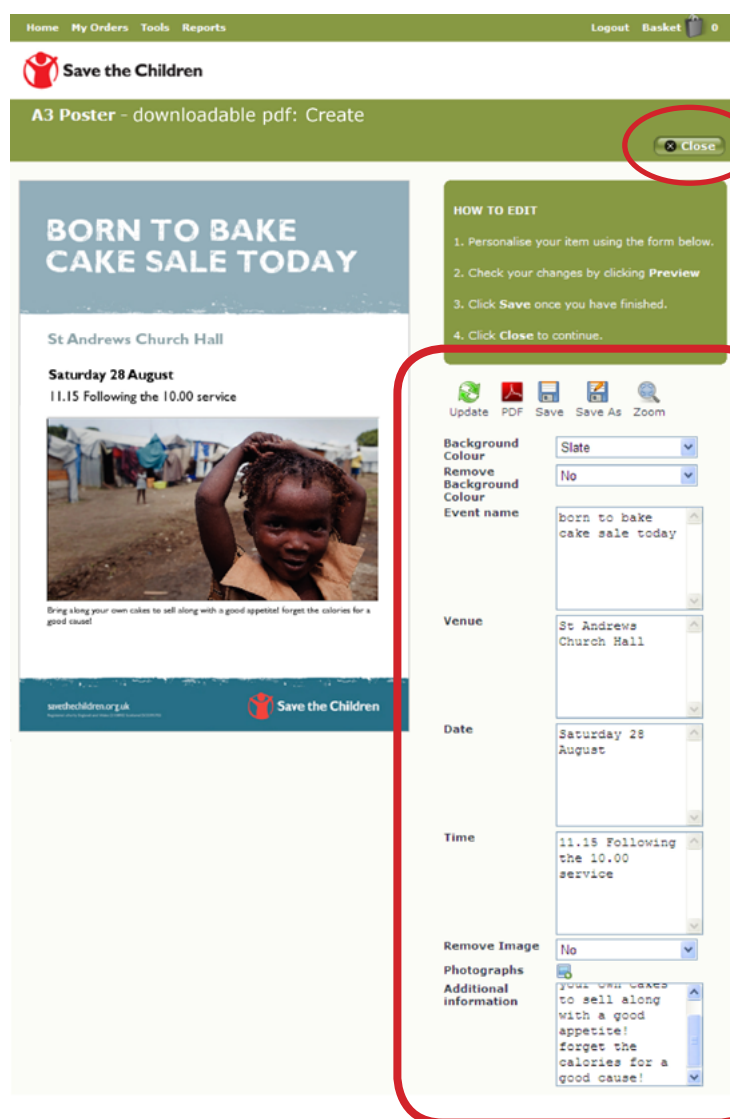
Home My Orders Tools Reports

Logout Basket 0

Save the Children

A3 Poster - downloadable pdf: Create

Close

BORN TO BAKE
CAKE SALE TODAY

St Andrews Church Hall

Saturday 28 August

11.15 Following the 10.00 service

Bring along your own cakes to sell along with a good appetite! forget the calories for a good cause!

savethechildren.org.uk

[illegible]

Save the Children

HOW TO EDIT

1. Personalise your item using the form below.

2. Check your changes by clicking **Preview**

3. Click **Save** once you have finished.

4. Click **Close** to continue.

Update PDF Save Save As Zoom

Background Colour Slate

Remove Background Colour No

Event name born to bake cake sale today

Venue St Andrews Church Hall

Date Saturday 28 August

Time 11.15 Following the 10.00 service

Remove Image No

Photographs

Additional information your own cakes to sell along with a good appetite! forget the calories for a good cause!